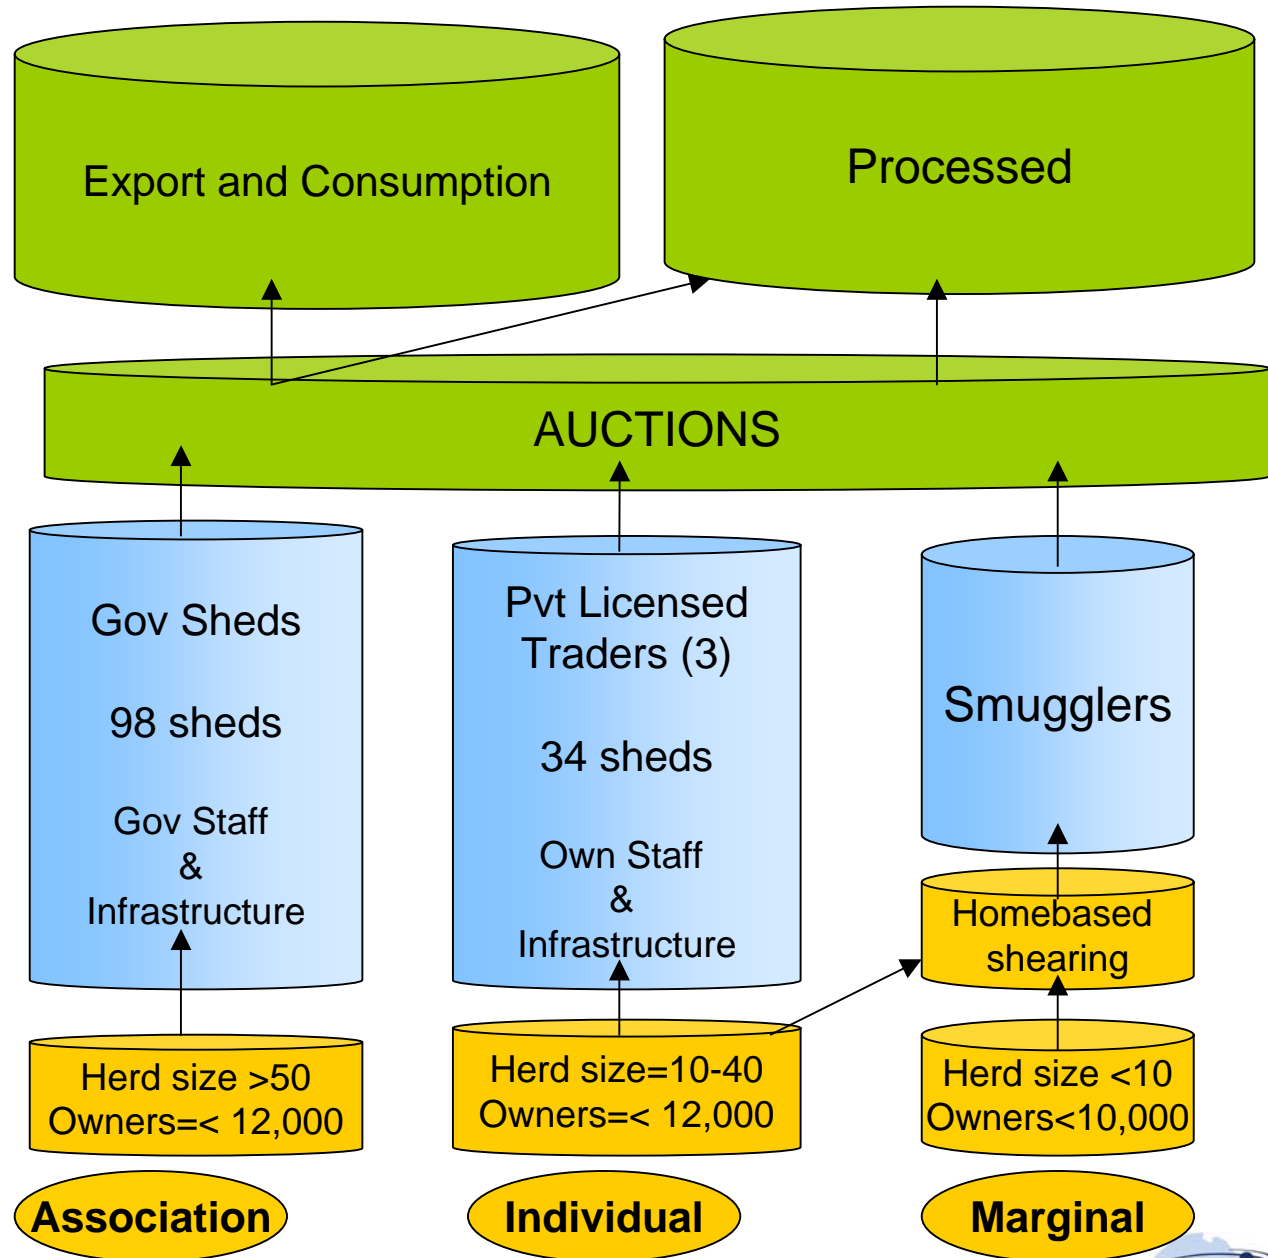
Export and Consumption

Processed

AUCTIONS

Gov Sheds

98 sheds

Gov Staff
&
Infrastructure

Pvt Licensed Traders (3)

34 sheds

Own Staff
&
Infrastructure

Smugglers

Homebased shearing

Herd size >50
Owners=< 12,000

Herd size=10-40
Owners=< 12,000

Herd size <10
Owners<10,000

Association

Individual

Marginal